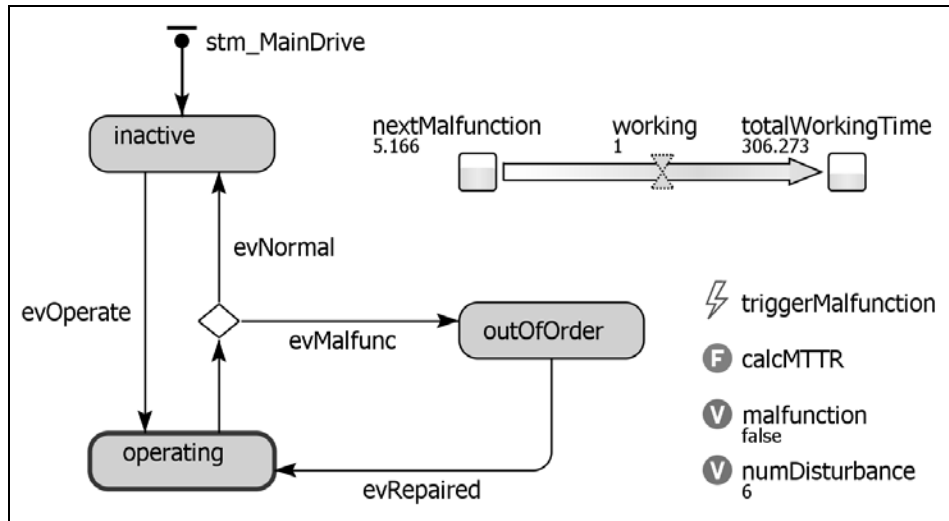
stm_MainDrive

inactive

nextMalfunction
5.166

working
1

totalWorkingTime
306.273

evNormal

evOperate

evMalfunc

outOfOrder

triggerMalfunction

F calcMTTR

V malfunction
false

V numDisturbance
6

operating

evRepaired